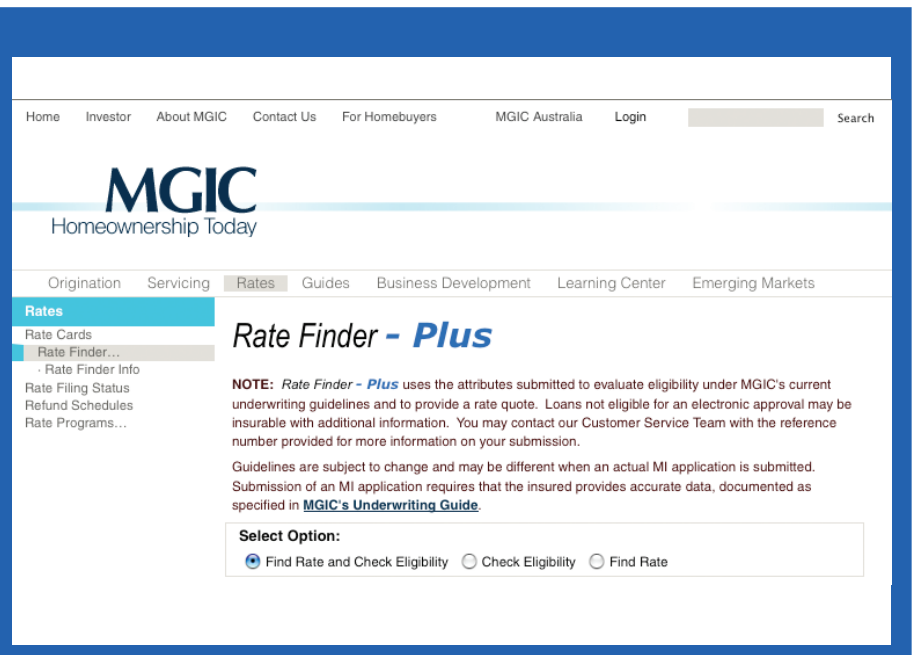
Home Investor About MGIC Contact Us For Homebuyers MGIC Australia Login Search

MGIC
Homeownership Today

Origination Servicing Rates Guides Business Development Learning Center Emerging Markets

Rates
Rate Cards
Rate Finder…
· Rate Finder Info
Rate Filing Status
Refund Schedules
Rate Programs…

Rate Finder - Plus

NOTE: Rate Finder - Plus uses the attributes submitted to evaluate eligibility under MGIC's current underwriting guidelines and to provide a rate quote. Loans not eligible for an electronic approval may be insurable with additional information. You may contact our Customer Service Team with the reference number provided for more information on your submission.

Guidelines are subject to change and may be different when an actual MI application is submitted. Submission of an MI application requires that the insured provides accurate data, documented as specified in MGIC's Underwriting Guide.

Select Option:
Find Rate and Check Eligibility Check Eligibility Find Rate